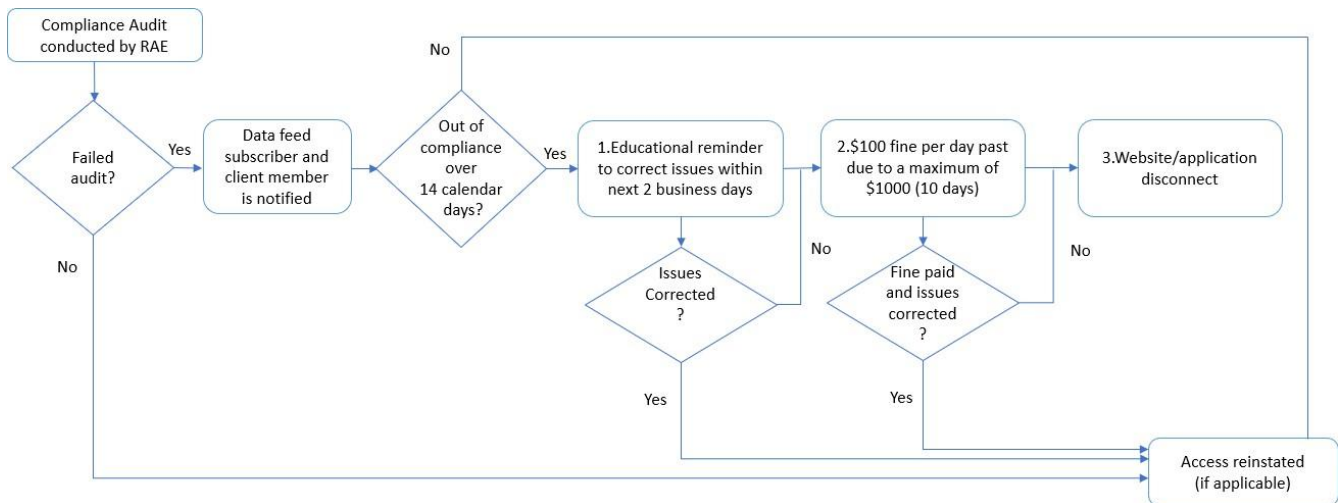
Compliance Audit conducted by RAE

Failed audit?

Yes

No

Data feed subscriber and client member is notified

No

Out of compliance over 14 calendar days?

Yes

1.Educational reminder to correct issues within next 2 business days

Issues Corrected ?

No

Yes

2.$100 fine per day past due to a maximum of $1000 (10 days)

Fine paid and issues corrected ?

No

Yes

3.Website/application disconnect

Access reinstated (if applicable)